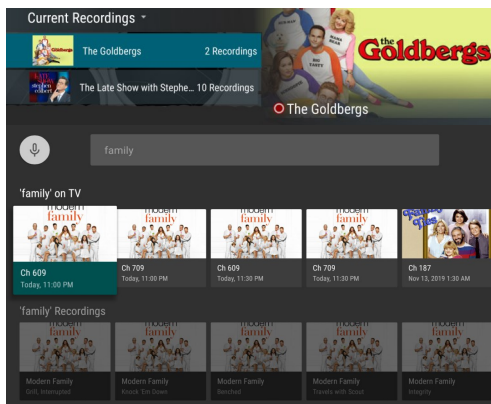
Current Recordings

Goldbergs The Goldbergs 2 Recordings

late show stephen colbert The Late Show with Stephe... 10 Recordings

the Goldbergs

The Goldbergs

family

'family' on TV

modern family
Ch 609
Today, 11:00 PM

modern family
Ch 709
Today, 11:00 PM

modern family
Ch 609
Today, 11:30 PM

modern family
Ch 709
Today, 11:30 PM

Family Ties
Ch 187
Nov 13, 2019 1:30 AM

'family' Recordings

modern family
Modern Family
Grill, Interrupted

modern family
Modern Family
Knock 'Em Down

modern family
Modern Family
Betched

modern family
Modern Family
Travels with Scout

modern family
Modern Family
Integrity